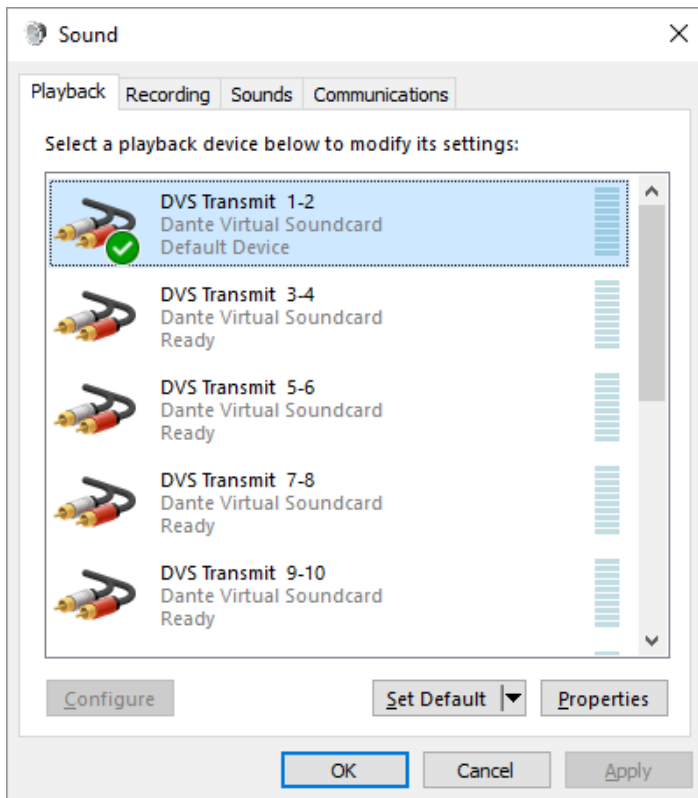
Sound

Playback Recording Sounds Communications

Select a playback device below to modify its settings:

DVS Transmit 1-2
Dante Virtual Soundcard
Default Device

DVS Transmit 3-4
Dante Virtual Soundcard
Ready

DVS Transmit 5-6
Dante Virtual Soundcard
Ready

DVS Transmit 7-8
Dante Virtual Soundcard
Ready

DVS Transmit 9-10
Dante Virtual Soundcard
Ready

Configure Set Default Properties

OK Cancel Apply